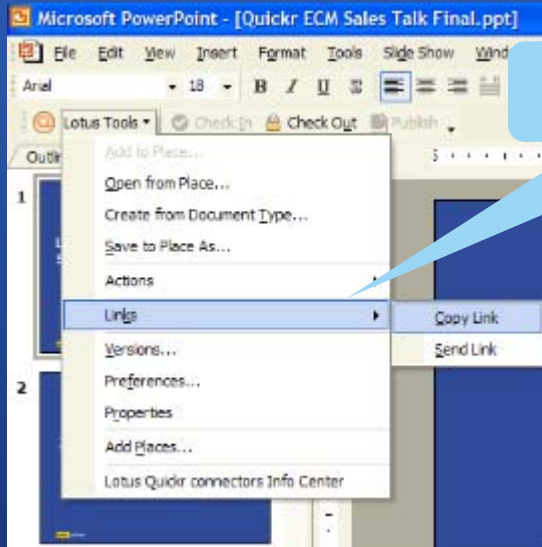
Microsoft PowerPoint - [Quickr ECM Sales Talk Final.ppt]

File Edit View Insert Format Tools Slide Show Wind

Arial 18 B I U S

Lotus Tools Check In Check Out Publish

Outl

1

2

Add to Place...

Open from Place...

Create from Document Type...

Save to Place As...

Actions

Links

Versions...

Preferences...

Properties

Add Places...

Lotus Quickr connectors Info Center

Copy Link

Send Link